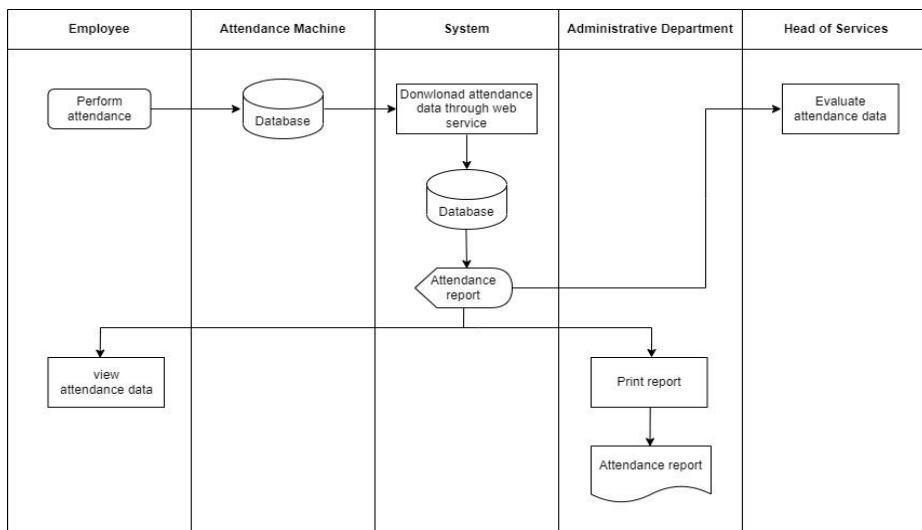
Employee

Attendance Machine

System

Administrative Department

Head of Services

Perform attendance

Database

Donwlonad attendance data through web service

Evaluate attendance data

Database

Attendance report

view attendance data

Print report

Attendance report